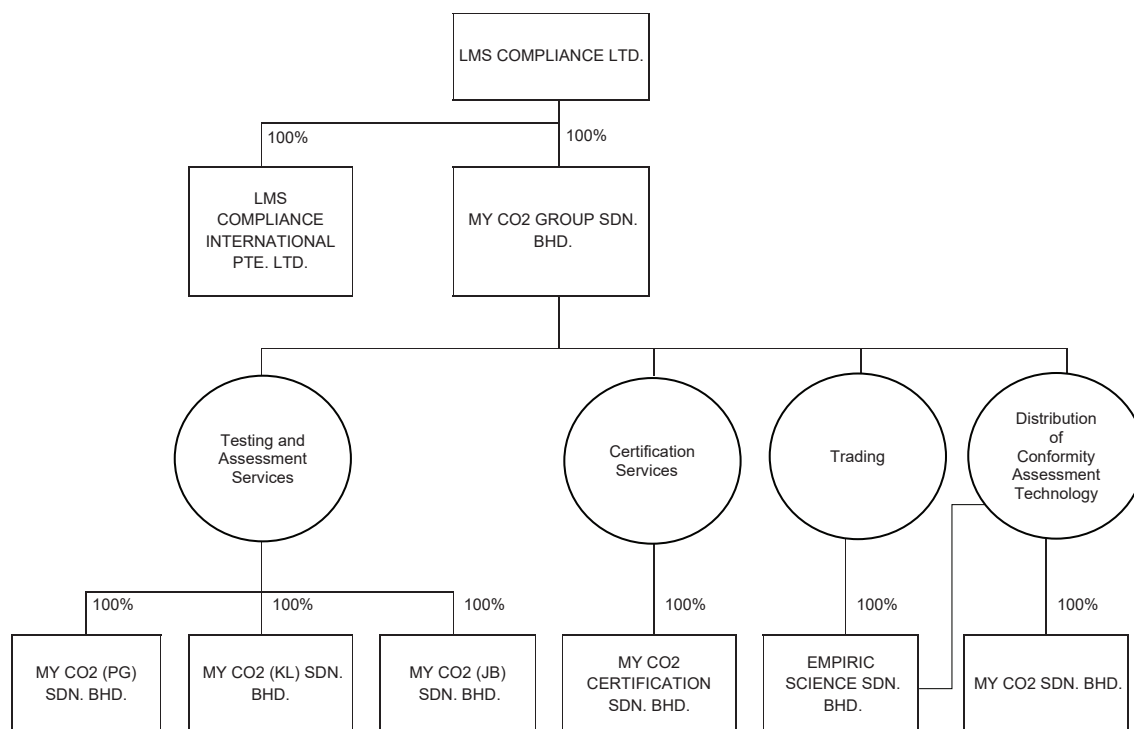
LMS COMPLIANCE LTD.

100%

100%

LMS COMPLIANCE INTERNATIONAL PTE. LTD.

MY CO2 GROUP SDN. BHD.

Testing and Assessment Services

Certification Services

Trading

Distribution of Conformity Assessment Technology

100%

100%

100%

100%

100%

100%

MY CO2 (PG) SDN. BHD.

MY CO2 (KL) SDN. BHD.

MY CO2 (JB) SDN. BHD.

MY CO2 CERTIFICATION SDN. BHD.

EMPIRIC SCIENCE SDN. BHD.

MY CO2 SDN. BHD.